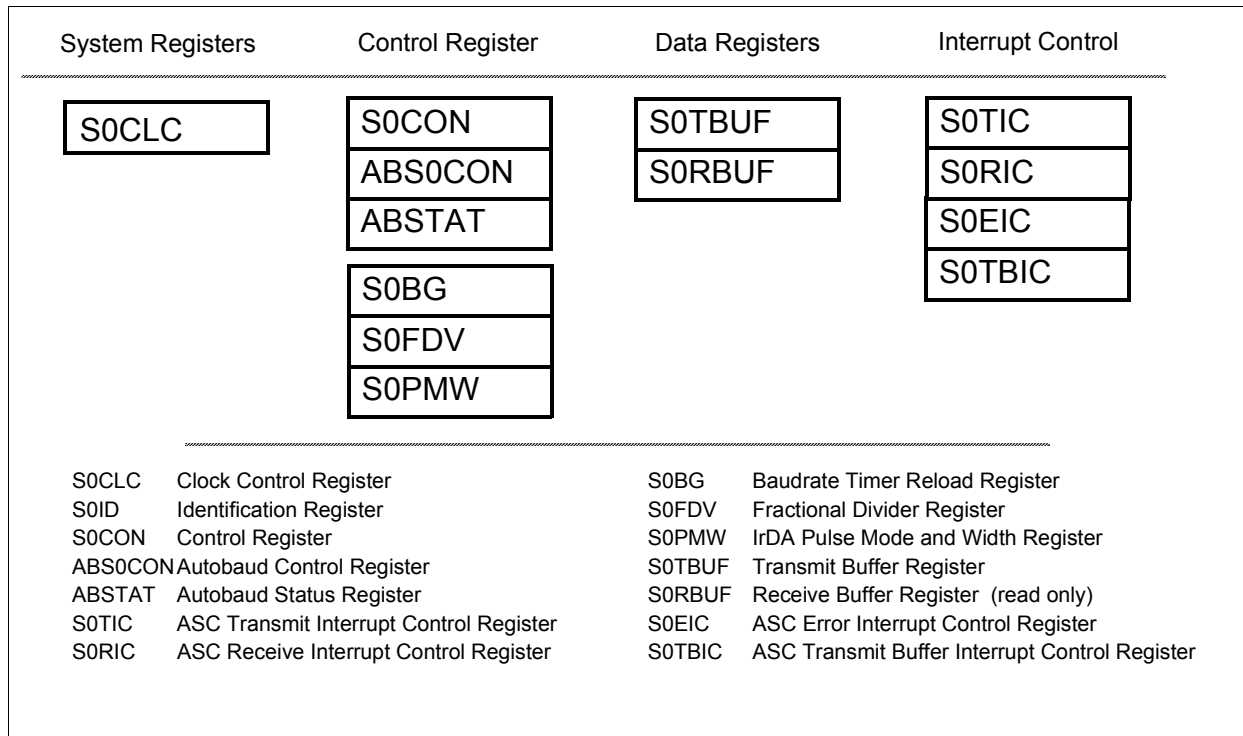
System Registers

Control Register

Data Registers

Interrupt Control

S0CLC

S0CON
ABS0CON
ABSTAT

S0BG
S0FDV
S0PMW

S0TBUF
S0RBUF

S0TIC
S0RIC
S0EIC
S0TBIC

S0CLC Clock Control Register
S0ID Identification Register
S0CON Control Register
ABS0CON Autobaud Control Register
ABSTAT Autobaud Status Register
S0TIC ASC Transmit Interrupt Control Register
S0RIC ASC Receive Interrupt Control Register

S0BG Baudrate Timer Reload Register
S0FDV Fractional Divider Register
S0PMW IrDA Pulse Mode and Width Register
S0TBUF Transmit Buffer Register
S0RBUF Receive Buffer Register (read only)
S0EIC ASC Error Interrupt Control Register
S0TBIC ASC Transmit Buffer Interrupt Control Register